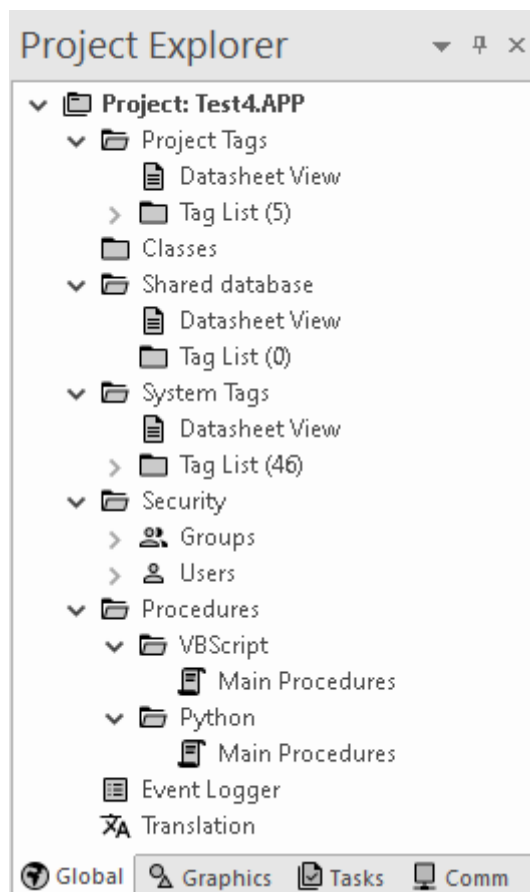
Project Explorer

Project: Test4.APP
Project Tags
Datasheet View
Tag List (5)
Classes
Shared database
Datasheet View
Tag List (0)
System Tags
Datasheet View
Tag List (46)
Security
Groups
Users
Procedures
VBScript
Main Procedures
Python
Main Procedures
Event Logger
Translation

Global | Graphics | Tasks | Comm